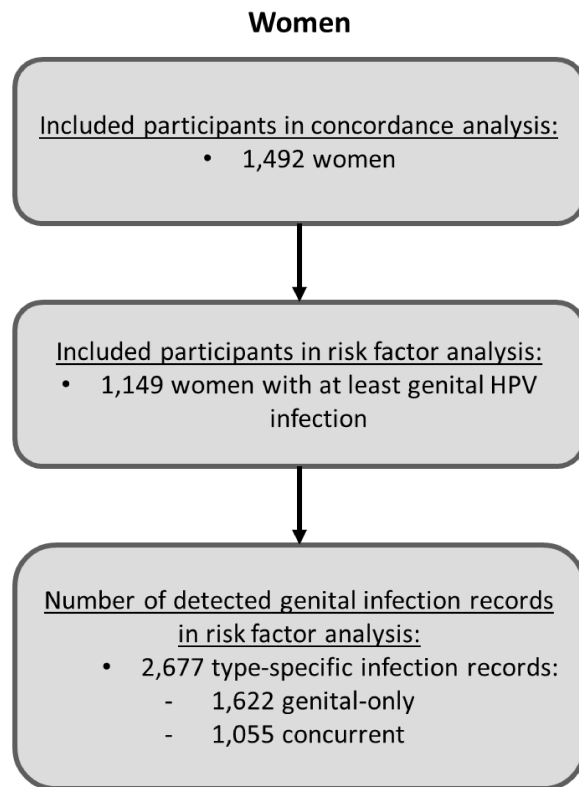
Women

Included participants in concordance analysis:
• 1,492 women

Included participants in risk factor analysis:
• 1,149 women with at least genital HPV infection

Number of detected genital infection records in risk factor analysis:
• 2,677 type-specific infection records:
- 1,622 genital-only
- 1,055 concurrent